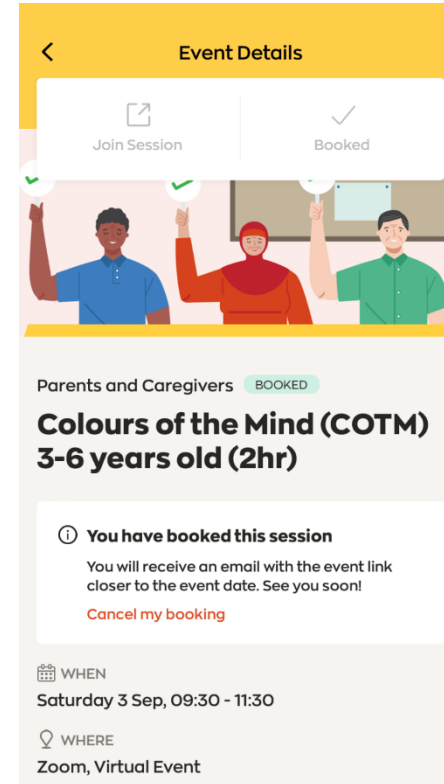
Event Details

Join Session

Booked

Parents and Caregivers BOOKED

Colours of the Mind (COTM) 3-6 years old (2hr)

You have booked this session

You will receive an email with the event link closer to the event date. See you soon!

Cancel my booking

WHEN

Saturday 3 Sep, 09:30 - 11:30

WHERE

Zoom, Virtual Event